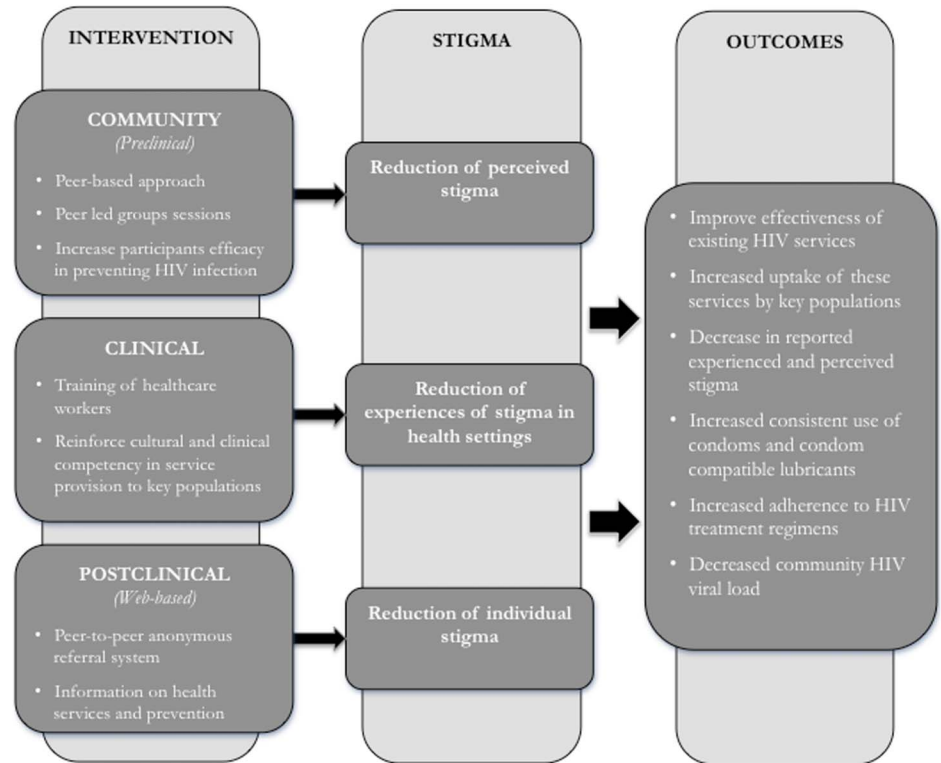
INTERVENTION

COMMUNITY
(Preclinical)

- Peer-based approach
- Peer led groups sessions
- Increase participants efficacy in preventing HIV infection

CLINICAL

- Training of healthcare workers
- Reinforce cultural and clinical competency in service provision to key populations

POSTCLINICAL
(Web-based)

- Peer-to-peer anonymous referral system
- Information on health services and prevention

STIGMA

Reduction of perceived stigma

Reduction of experiences of stigma in health settings

Reduction of individual stigma

OUTCOMES

- Improve effectiveness of existing HIV services
- Increased uptake of these services by key populations
- Decrease in reported experienced and perceived stigma
- Increased consistent use of condoms and condom compatible lubricants
- Increased adherence to HIV treatment regimens
- Decreased community HIV viral load